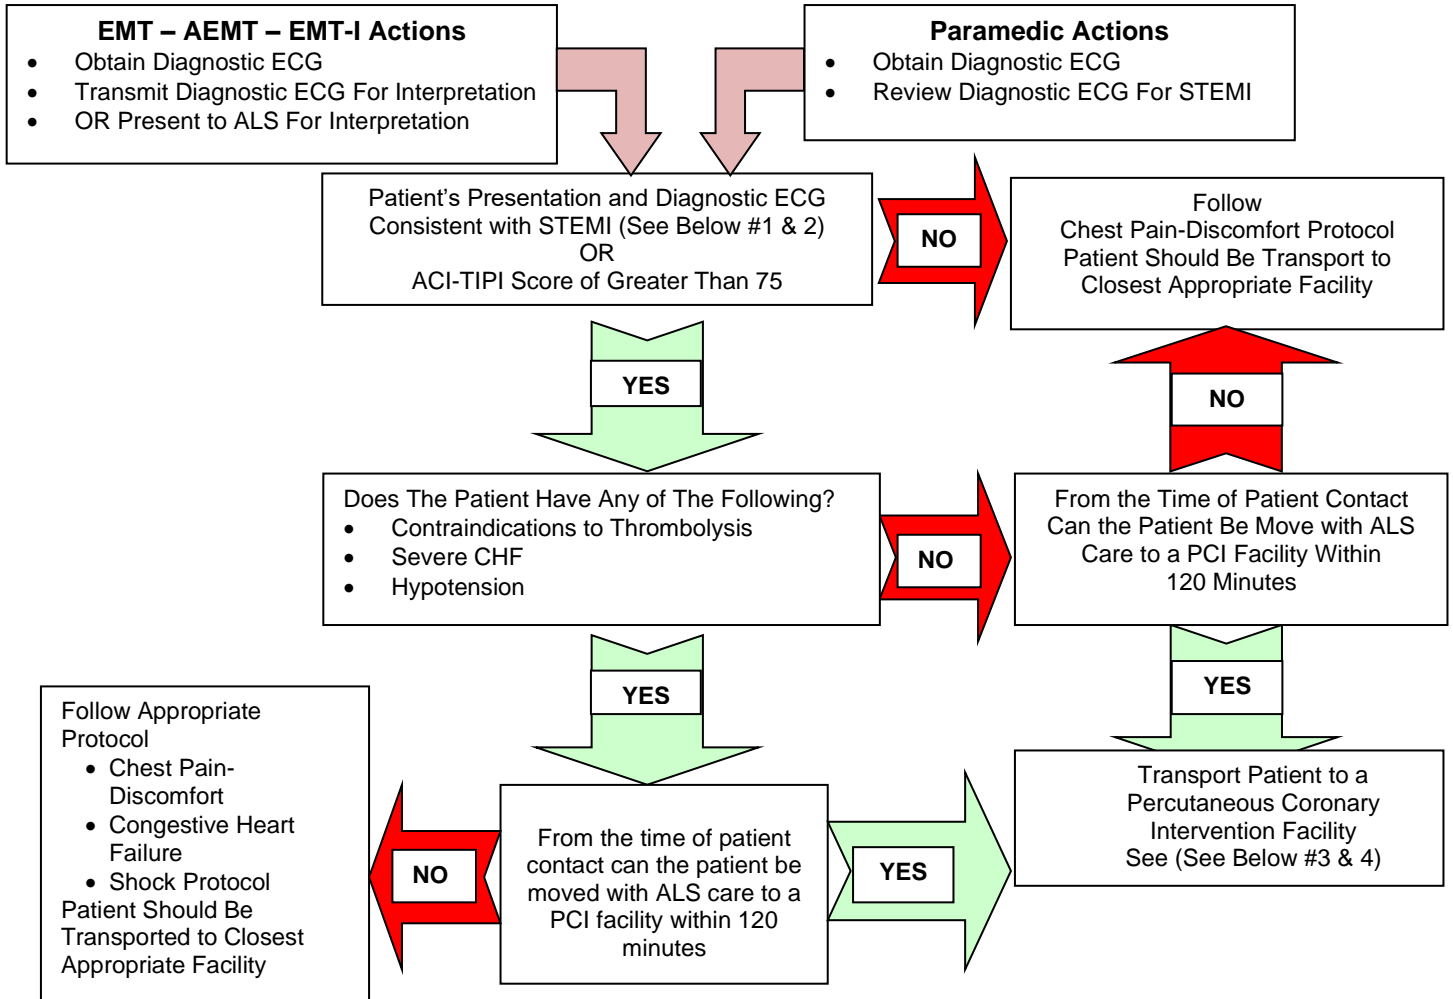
**EMT – AEMT – EMT-I Actions**
- Obtain Diagnostic ECG
- Transmit Diagnostic ECG For Interpretation
- OR Present to ALS For Interpretation

**Paramedic Actions**
- Obtain Diagnostic ECG
- Review Diagnostic ECG For STEMI

Patient's Presentation and Diagnostic ECG Consistent with STEMI (See Below #1 & 2)
OR
ACI-TIPI Score of Greater Than 75

NO

Follow
Chest Pain-Discomfort Protocol
Patient Should Be Transport to Closest Appropriate Facility

YES

NO

Does The Patient Have Any of The Following?
- Contraindications to Thrombolysis
- Severe CHF
- Hypotension

NO

From the Time of Patient Contact Can the Patient Be Move with ALS Care to a PCI Facility Within 120 Minutes

YES

YES

Follow Appropriate Protocol
- Chest Pain-Discomfort
- Congestive Heart Failure
- Shock Protocol

Patient Should Be Transported to Closest Appropriate Facility

NO

From the time of patient contact can the patient be moved with ALS care to a PCI facility within 120 minutes

YES

Transport Patient to a Percutaneous Coronary Intervention Facility
See (See Below #3 & 4)